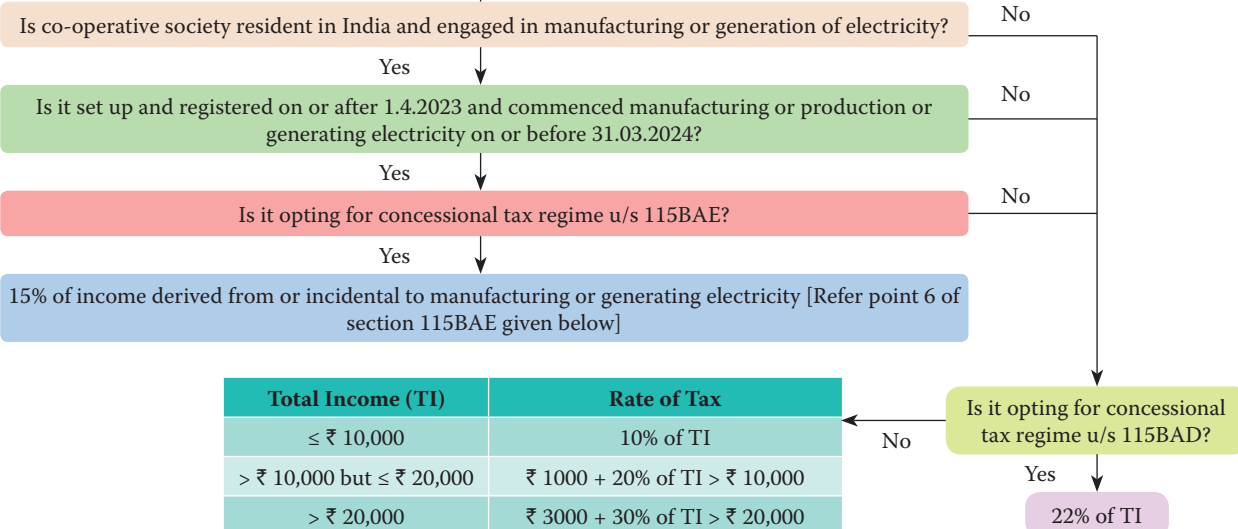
Is co-operative society resident in India and engaged in manufacturing or generation of electricity?

No

Yes

Is it set up and registered on or after 1.4.2023 and commenced manufacturing or production or generating electricity on or before 31.03.2024?

No

Yes

Is it opting for concessional tax regime u/s 115BAE?

No

Yes

15% of income derived from or incidental to manufacturing or generating electricity [Refer point 6 of section 115BAE given below]

| Total Income (TI) | Rate of Tax |
|---|---|
| ≤ ₹ 10,000 | 10% of TI |
| > ₹ 10,000 but ≤ ₹ 20,000 | ₹ 1000 + 20% of TI > ₹ 10,000 |
| > ₹ 20,000 | ₹ 3000 + 30% of TI > ₹ 20,000 |

No

Is it opting for concessional tax regime u/s 115BAD?

Yes

22% of TI